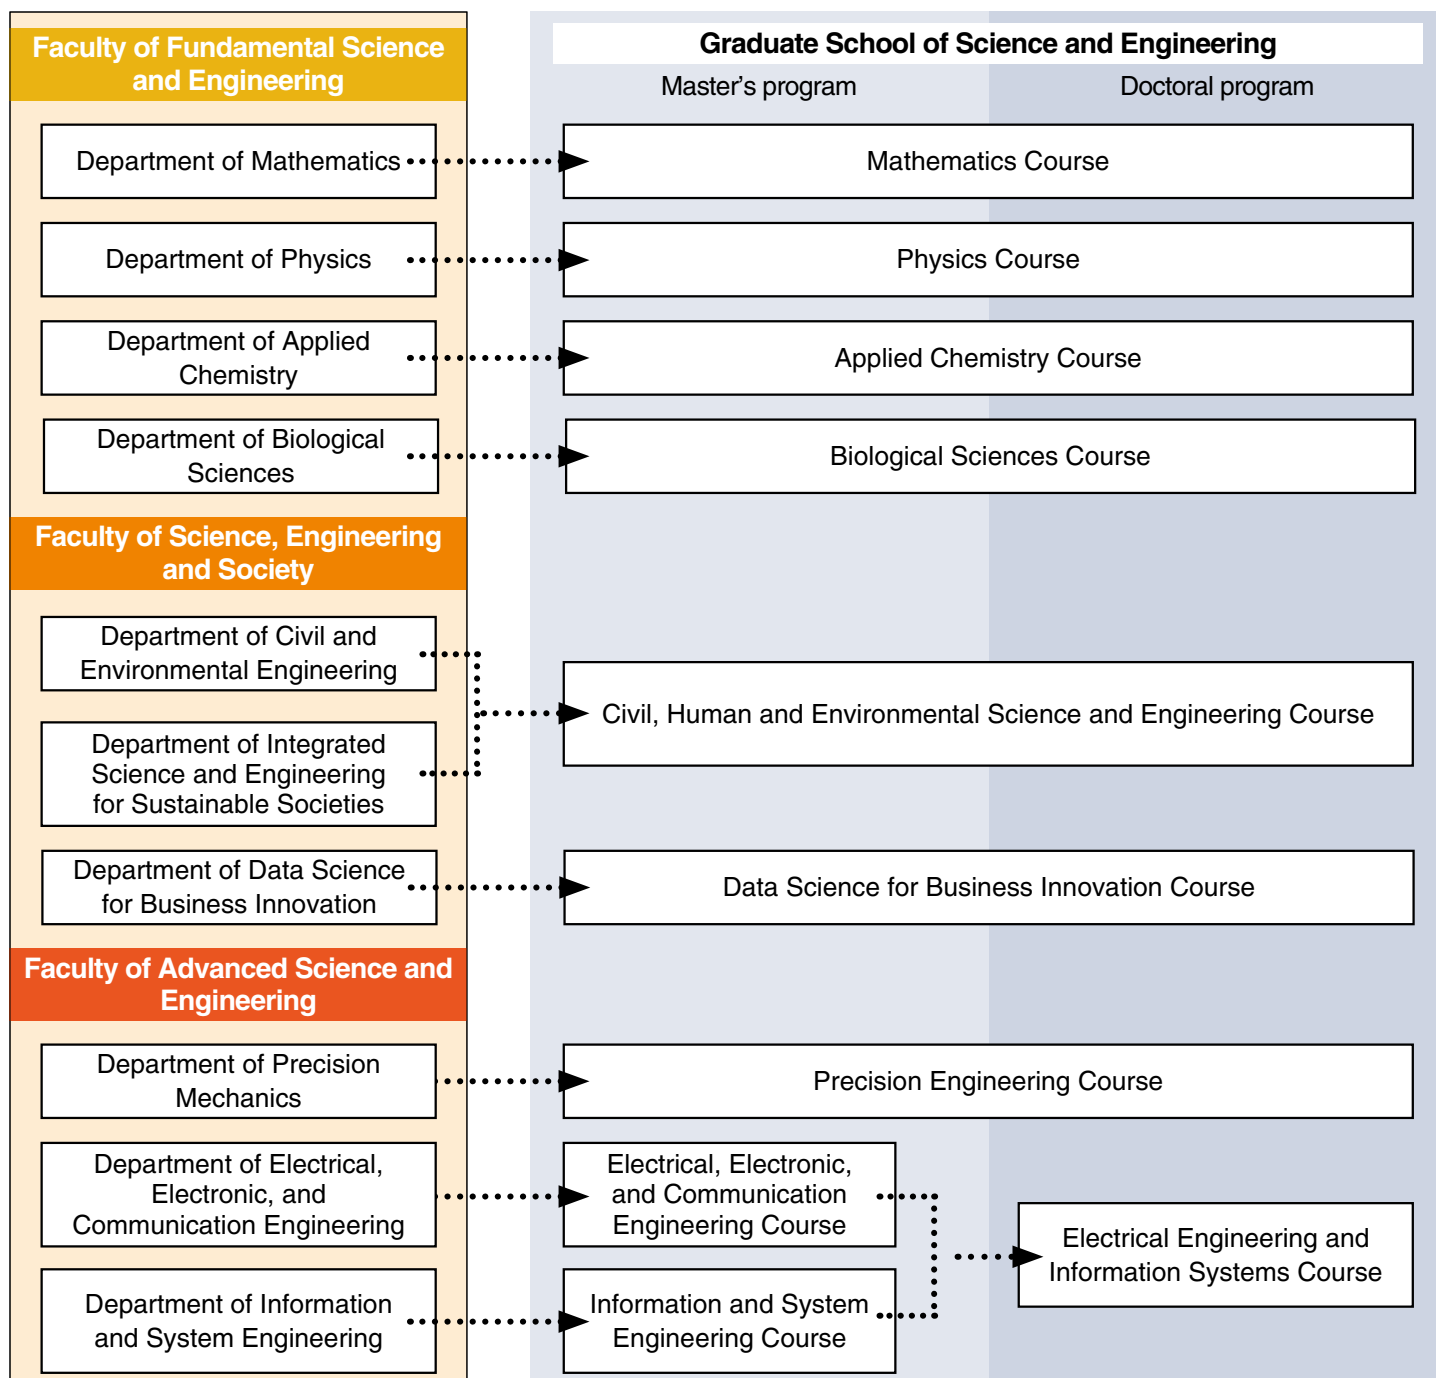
Faculty of Fundamental Science and Engineering

Department of Mathematics

Department of Physics

Department of Applied Chemistry

Department of Biological Sciences

Faculty of Science, Engineering and Society

Department of Civil and Environmental Engineering

Department of Integrated Science and Engineering for Sustainable Societies

Department of Data Science for Business Innovation

Faculty of Advanced Science and Engineering

Department of Precision Mechanics

Department of Electrical, Electronic, and Communication Engineering

Department of Information and System Engineering

Graduate School of Science and Engineering

Master’s program

Doctoral program

Mathematics Course

Physics Course

Applied Chemistry Course

Biological Sciences Course

Civil, Human and Environmental Science and Engineering Course

Data Science for Business Innovation Course

Precision Engineering Course

Electrical, Electronic, and Communication Engineering Course

Information and System Engineering Course

Electrical Engineering and Information Systems Course